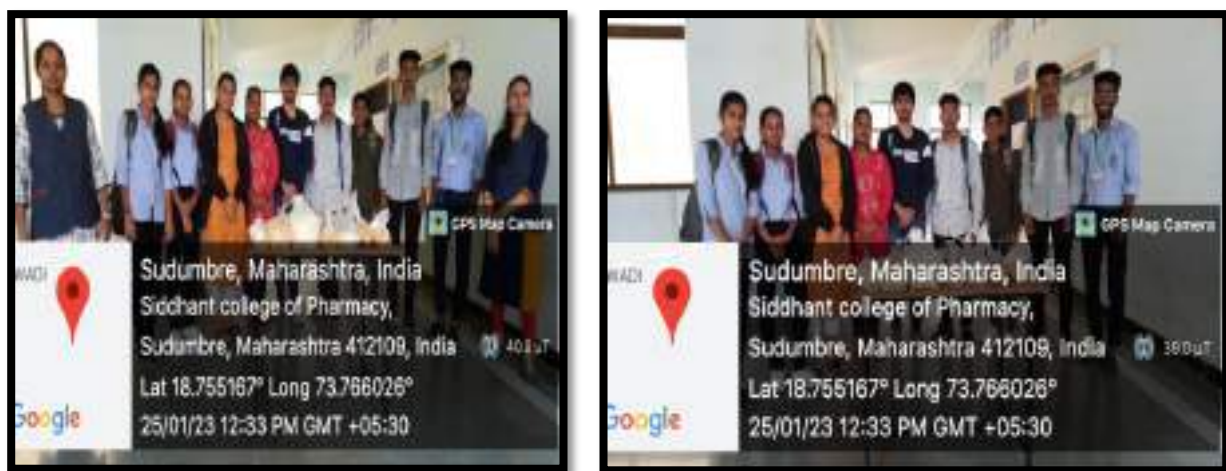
GPS Map Camera

WADI

Google

Sudumbre, Maharashtra, India
Siddhant college of Pharmacy,
Sudumbre, Maharashtra 412109, India
Lat 18.755167° Long 73.766026°
25/01/23 12:33 PM GMT +05:30

40 µT

GPS Map Camera

WADI

Google

Sudumbre, Maharashtra, India
Siddhant college of Pharmacy,
Sudumbre, Maharashtra 412109, India
Lat 18.755167° Long 73.766026°
25/01/23 12:33 PM GMT +05:30

38 µT